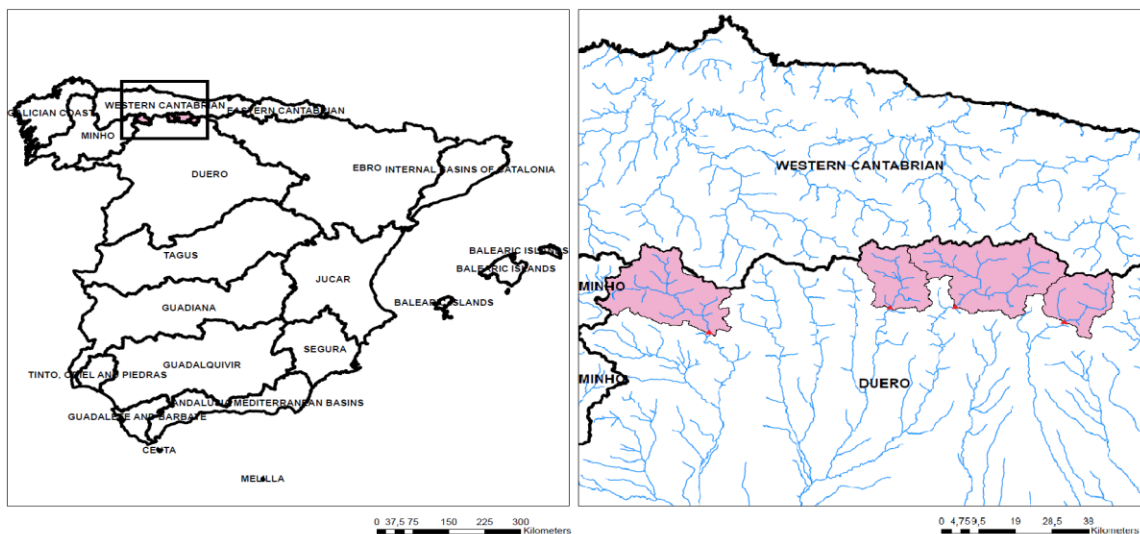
GALICIAN COAST
WESTERN CANTABRIAN
EASTERN CANTABRIAN
MINHO
DUERO
EBRO
INTERNAL BASINS OF CATALONIA
BALEARIC ISLANDS
BALEARIC ISLANDS
TAGUS
JUCAR
BALEARIC ISLANDS
GUADIANA
SEGURA
GUADALQUIVIR
TINTO, ODIEL AND PIEDRAS
ANDALUSIA MEDITERRANEAN BASINS
GUADALETE AND BARBATE
CEUTA
MELILLA

0 37,5 75 150 225 300
Kilometers

WESTERN CANTABRIAN
MINHO
MINHO
DUERO

0 4,75 9,5 19 28,5 38
Kilometers